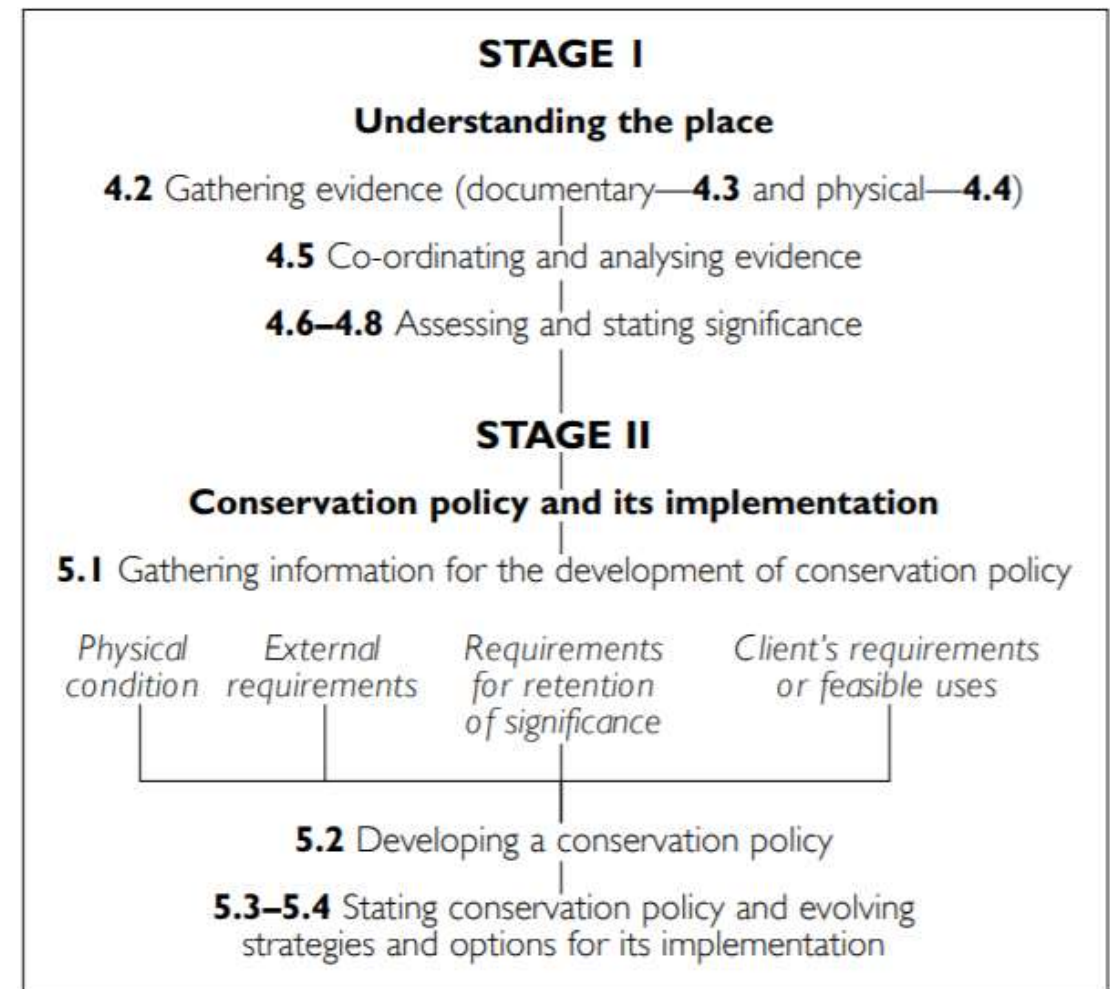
STAGE I

Understanding the place

4.2 Gathering evidence (documentary—4.3 and physical—4.4)

4.5 Co-ordinating and analysing evidence

4.6–4.8 Assessing and stating significance

STAGE II

Conservation policy and its implementation

5.1 Gathering information for the development of conservation policy

Physical condition

External requirements

Requirements for retention of significance

Client's requirements or feasible uses

5.2 Developing a conservation policy

5.3–5.4 Stating conservation policy and evolving strategies and options for its implementation